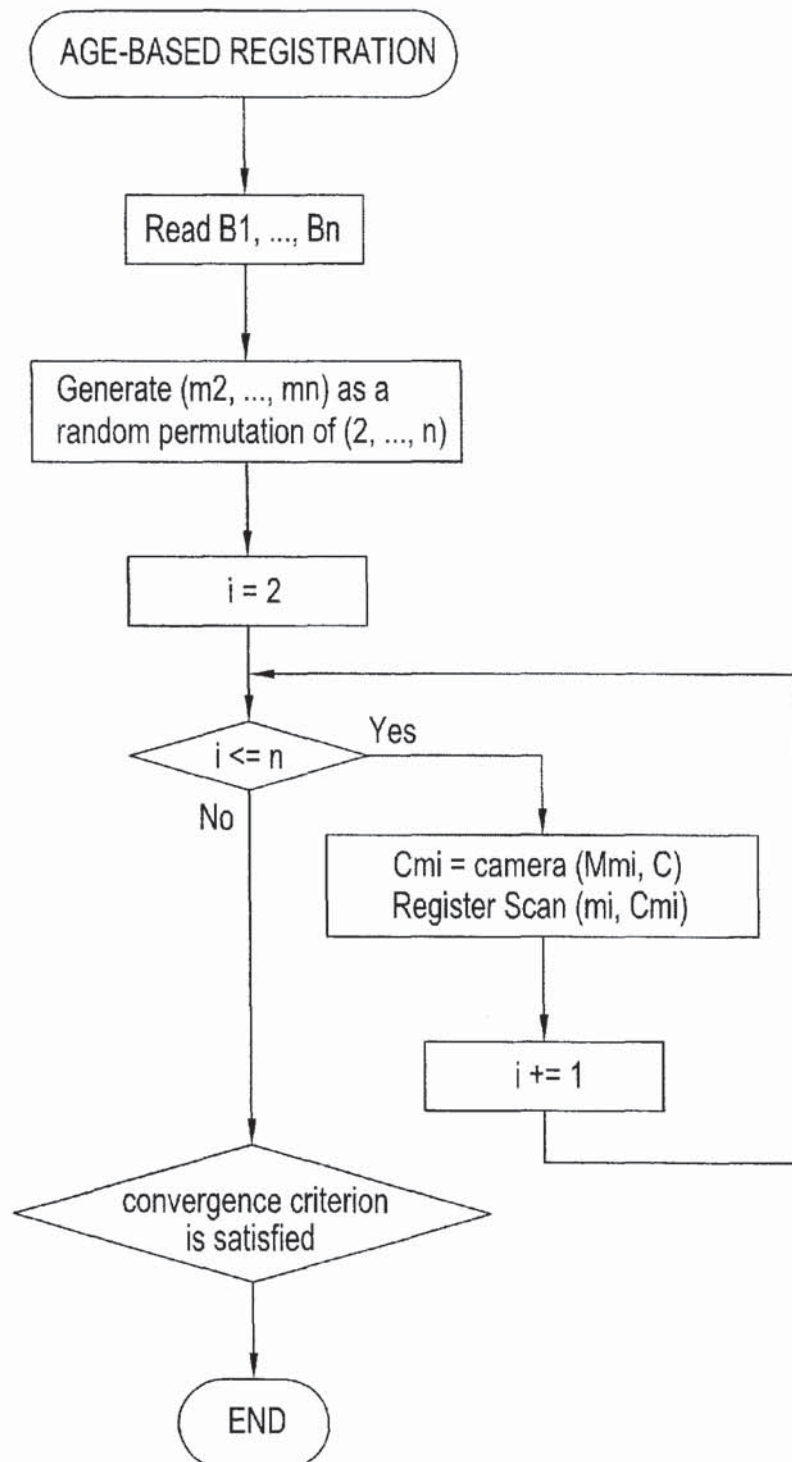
AGE-BASED REGISTRATION

Read B1, ..., Bn

Generate (m2, ..., mn) as a random permutation of (2, ..., n)

i = 2

i <= n

Yes

No

Cmi = camera (Mmi, C)
Register Scan (mi, Cmi)

i += 1

convergence criterion is satisfied

END